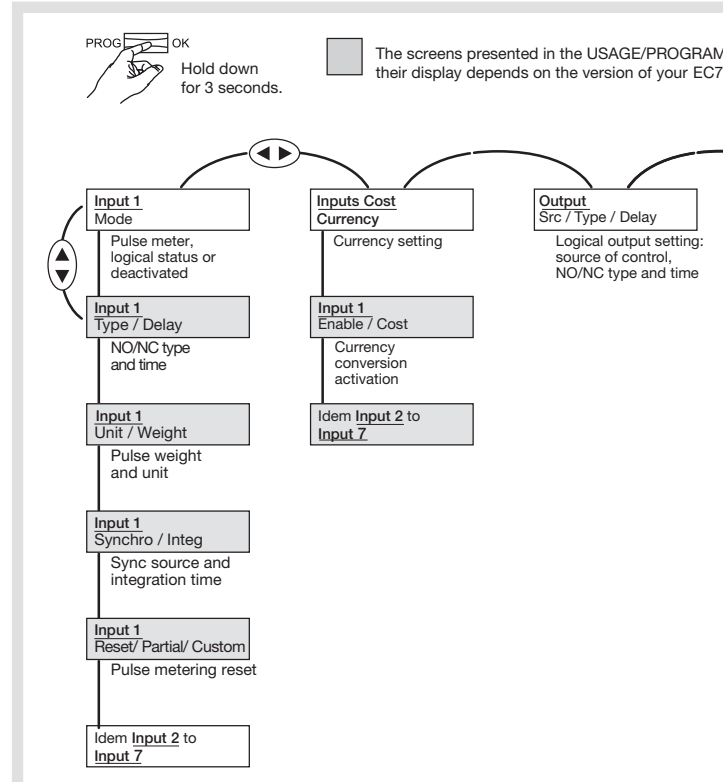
PROG OK

Hold down for 3 seconds.

The screens presented in the USAGE/PROGRAM
their display depends on the version of your EC7

Input 1
Mode

Pulse meter, logical status or deactivated

Input 1
Type / Delay

NO/NC type and time

Input 1
Unit / Weight

Pulse weight and unit

Input 1
Synchro / Integ

Sync source and integration time

Input 1
Reset/ Partial/ Custom

Pulse metering reset

Idem Input 2 to Input 7

Inputs Cost
Currency

Currency setting

Input 1
Enable / Cost

Currency conversion activation

Idem Input 2 to Input 7

Output
Src / Type / Delay

Logical output setting: source of control, NO/NC type and time